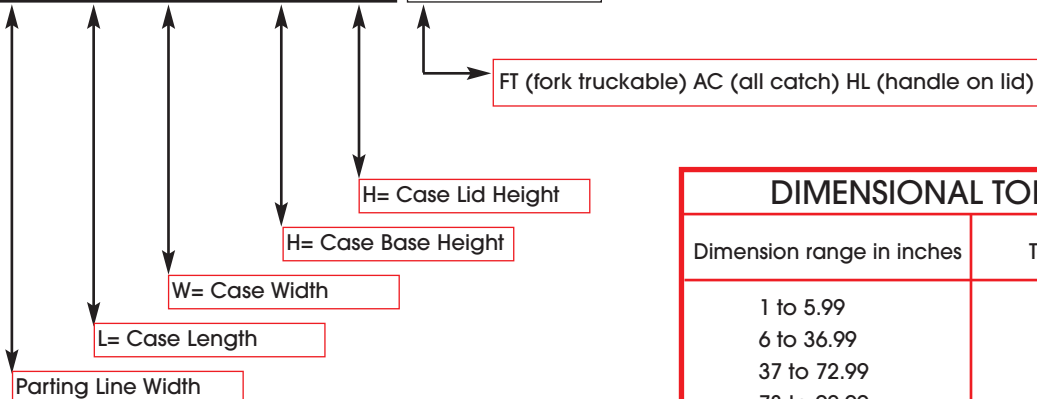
FT (fork truckable) AC (all catch) HL (handle on lid)

H= Case Lid Height

H= Case Base Height

W= Case Width

L= Case Length

Parting Line Width

DIMENSIONAL TO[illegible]

| Dimension range in inches | T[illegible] |
|---|---|
| 1 to 5.99<br>6 to 36.99<br>37 to 72.99<br>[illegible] | |